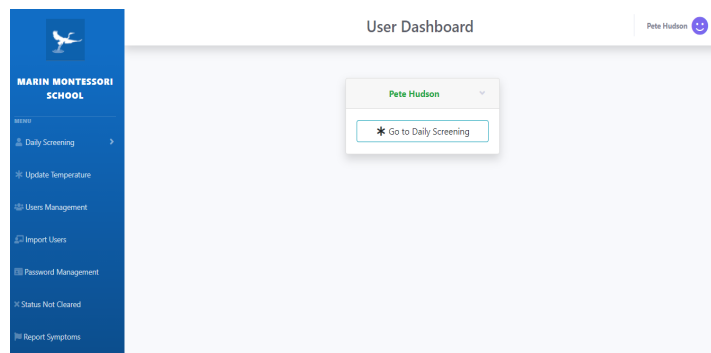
MARIN MONTESSORI SCHOOL

MENU

Daily Screening

Update Temperature

Users Management

Import Users

Password Management

Status Not Cleared

Report Symptoms

User Dashboard

Pete Hudson

Pete Hudson

Go to Daily Screening